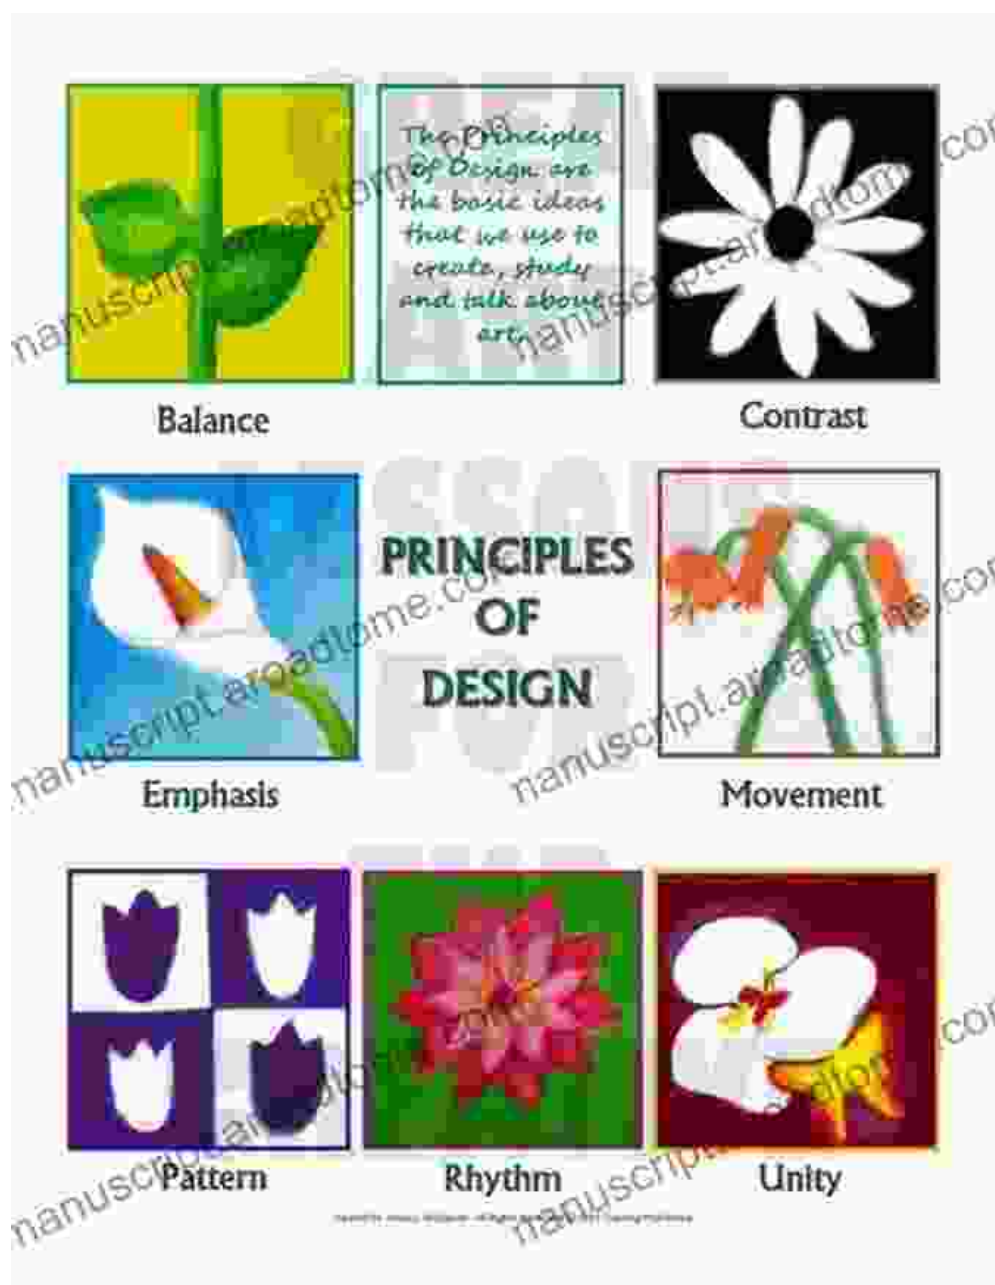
The Principles of Design are the basic ideas that we use to create, study and talk about art.

Balance

Contrast

PRINCIPLES OF DESIGN

Emphasis

Movement

Pattern

Rhythm

Unity

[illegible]

manuscript.aroadtome.com